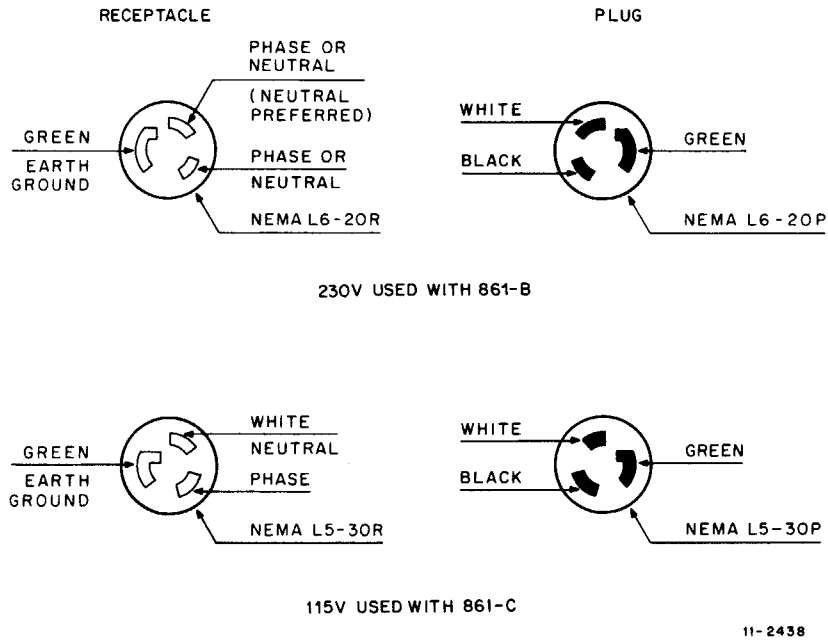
RECEPTACLE

PLUG

GREEN
EARTH GROUND

PHASE OR NEUTRAL
(NEUTRAL PREFERRED)

PHASE OR NEUTRAL

NEMA L6-20R

WHITE

BLACK

GREEN

NEMA L6-20P

230V USED WITH 861-B

GREEN
EARTH GROUND

WHITE
NEUTRAL

PHASE

NEMA L5-30R

WHITE

BLACK

GREEN

NEMA L5-30P

115V USED WITH 861-C

11-2438